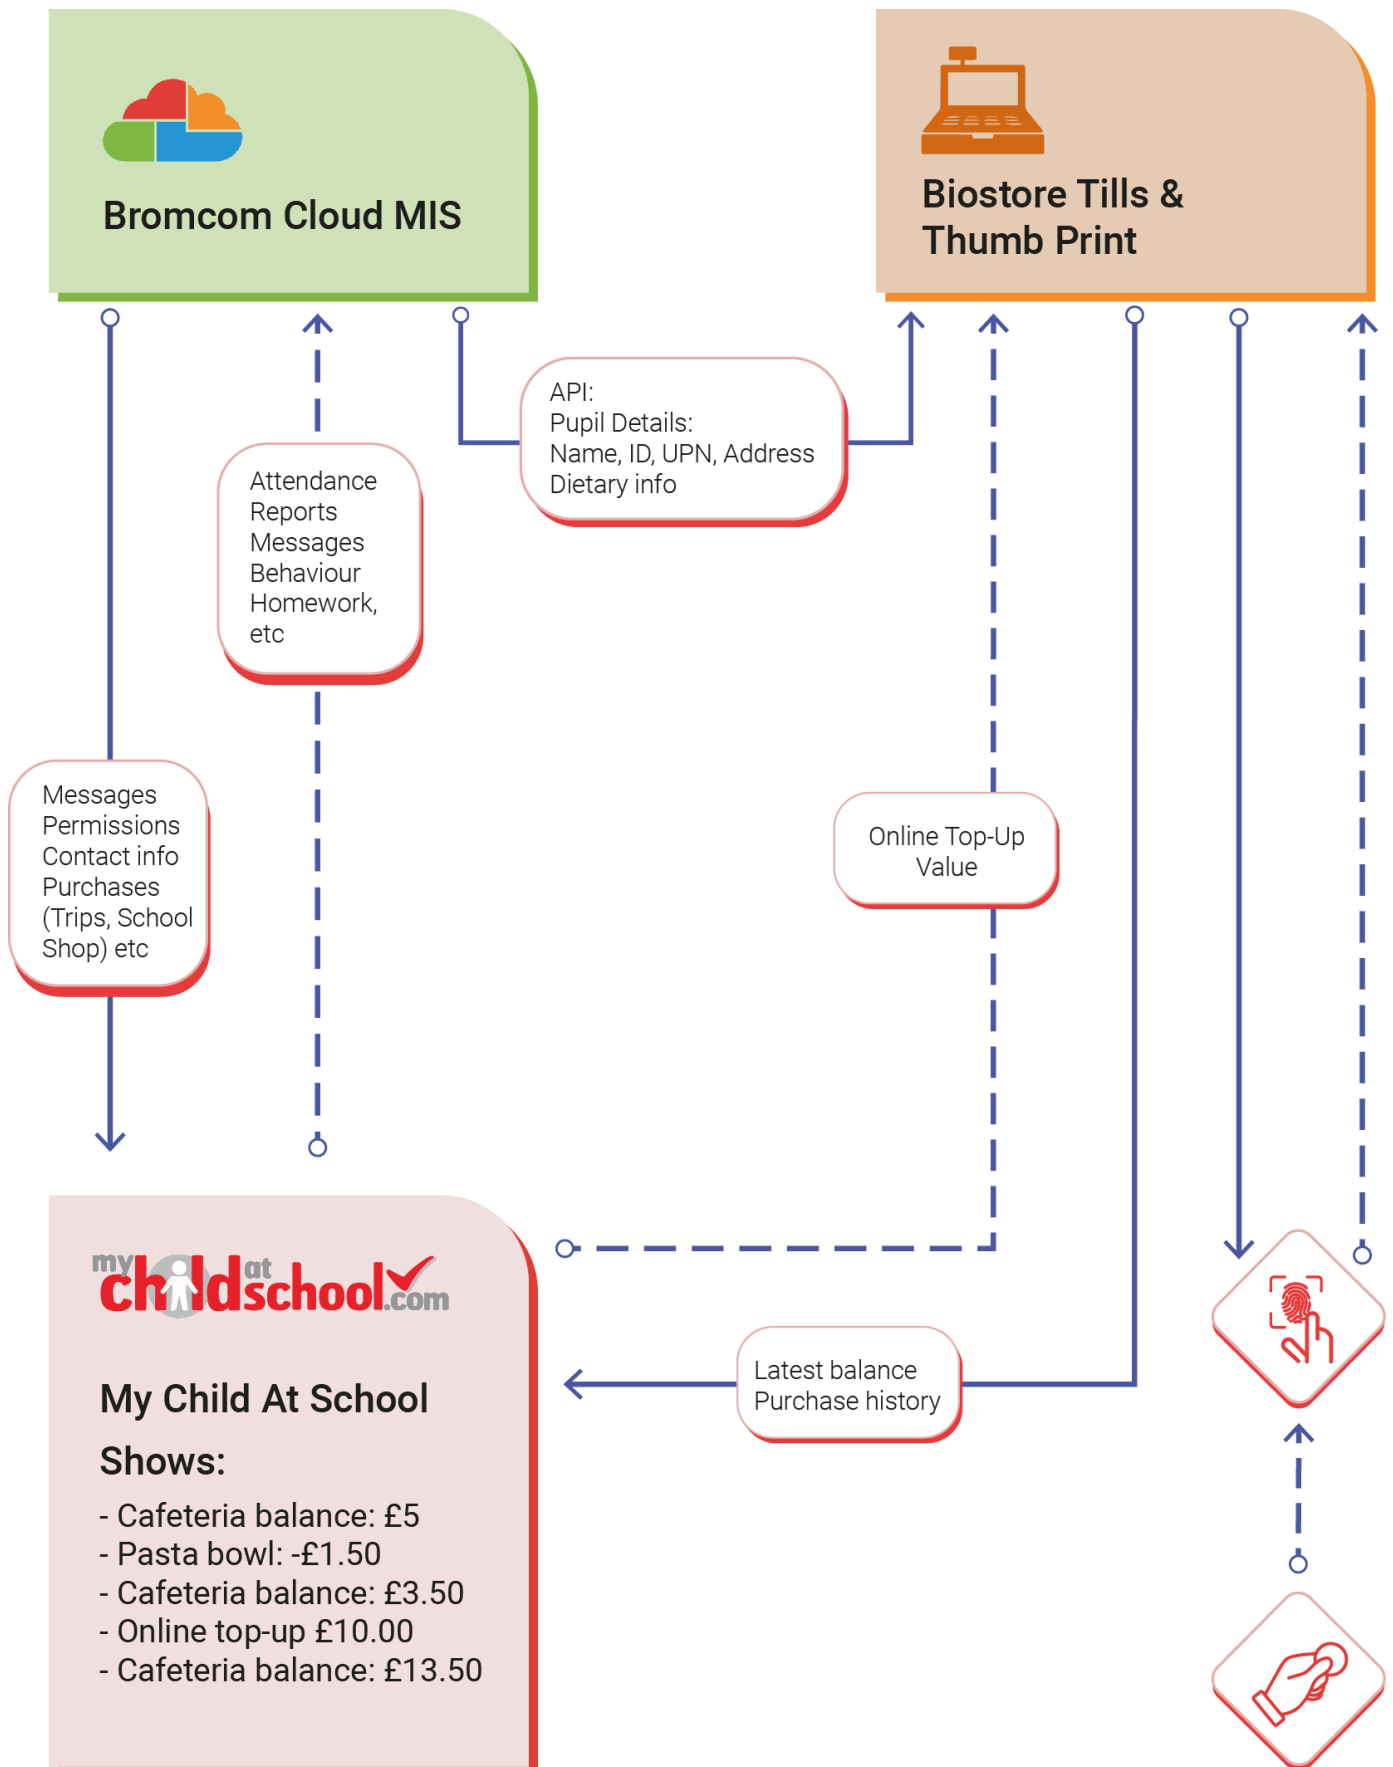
Bromcom Cloud MIS

Biostore Tills & Thumb Print

API:
Pupil Details:
Name, ID, UPN, Address
Dietary info

Attendance
Reports
Messages
Behaviour
Homework,
etc

Messages
Permissions
Contact info
Purchases
(Trips, School
Shop) etc

Online Top-Up
Value

mychildatschool.com

My Child At School

Shows:

- Cafeteria balance: £5
- Pasta bowl: -£1.50
- Cafeteria balance: £3.50
- Online top-up £10.00
- Cafeteria balance: £13.50

Latest balance
Purchase history